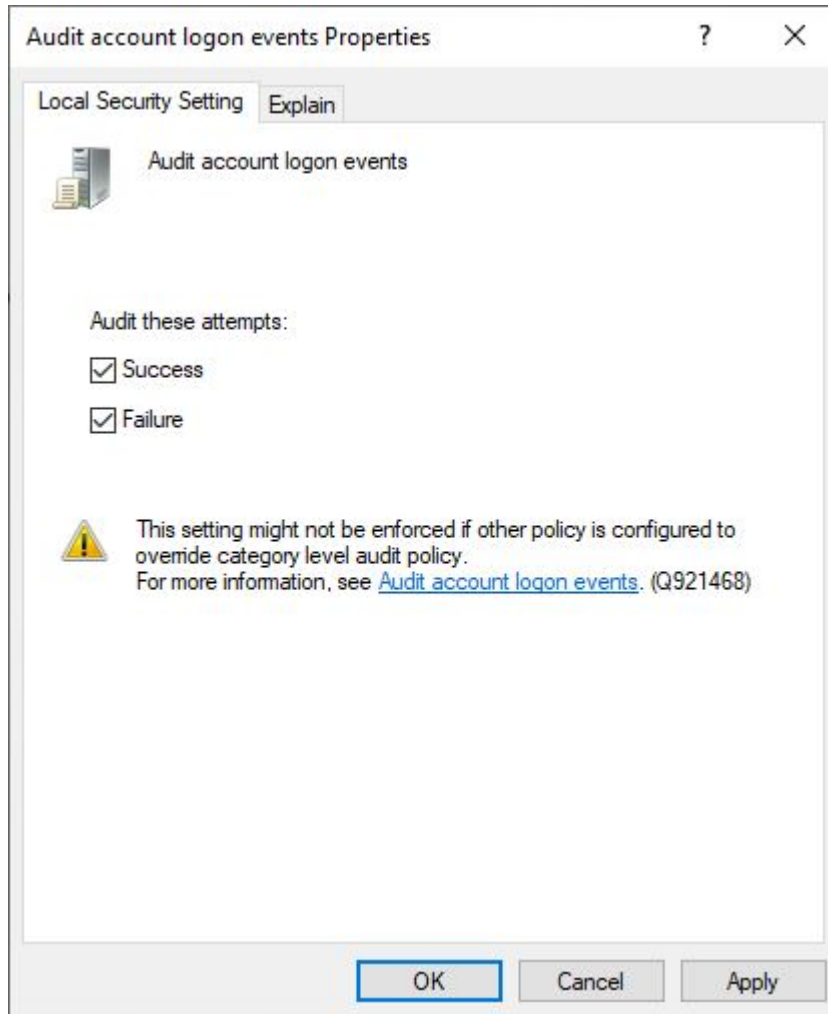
Audit account logon events Properties

?

X

Local Security Setting

Explain

Audit account logon events

Audit these attempts:

Success

Failure

This setting might not be enforced if other policy is configured to override category level audit policy.
For more information, see Audit account logon events. (Q921468)

OK

Cancel

Apply